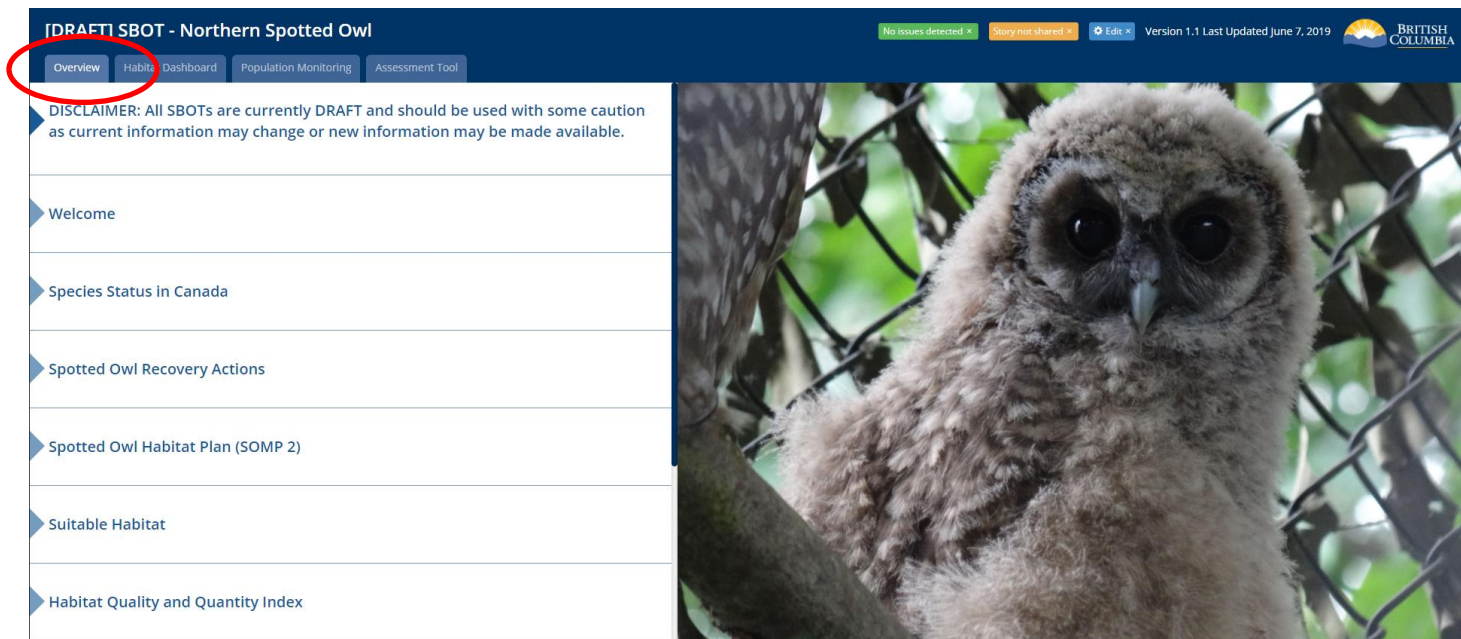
[DRAFT] SBOT - Northern Spotted Owl

No issues detected × Story not shared × Edit × Version 1.1 Last Updated June 7, 2019 BRITISH COLUMBIA

Overview Habitat Dashboard Population Monitoring Assessment Tool

DISCLAIMER: All SBOTs are currently DRAFT and should be used with some caution as current information may change or new information may be made available.

Welcome

Species Status in Canada

Spotted Owl Recovery Actions

Spotted Owl Habitat Plan (SOMP 2)

Suitable Habitat

Habitat Quality and Quantity Index